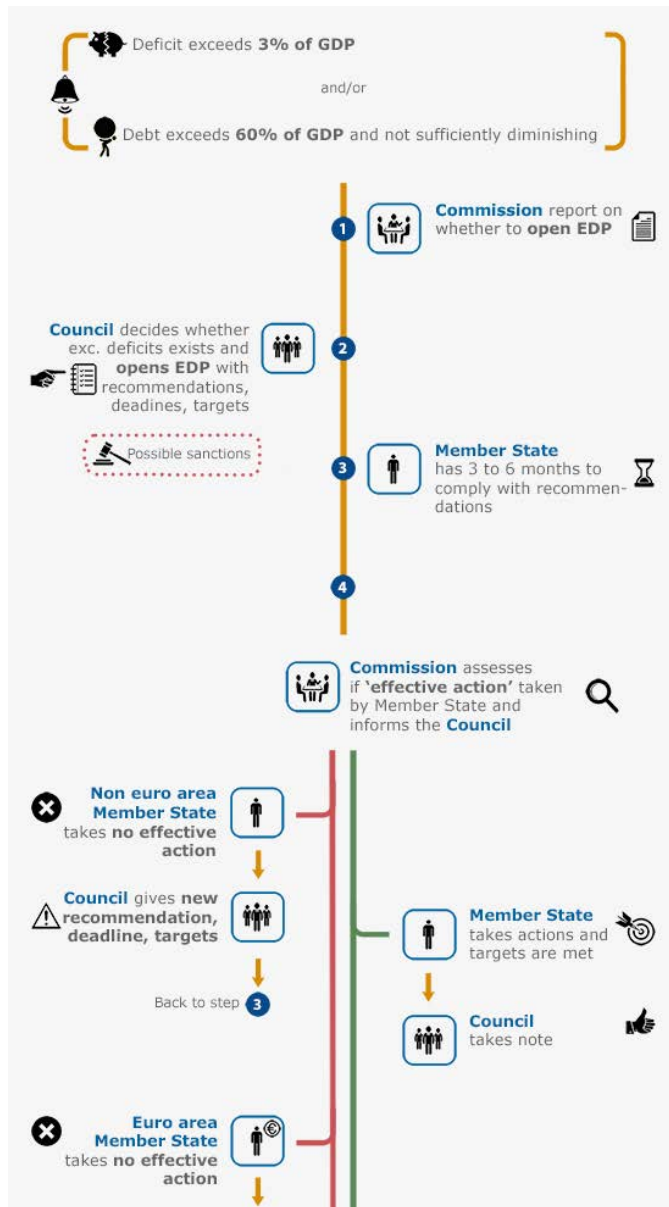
Deficit exceeds **3% of GDP**

and/or

Debt exceeds **60% of GDP** and not sufficiently diminishing

1 **Commission** report on whether to **open EDP**

2 **Council** decides whether exc. deficits exists and **opens EDP** with recommendations, deadines, targets

Possible sanctions

3 **Member State** has 3 to 6 months to comply with recommendations

4

**Commission** assesses if **'effective action'** taken by Member State and informs the **Council**

**Non euro area Member State** takes **no effective action**

**Council** gives **new recommendation, deadline, targets**

Back to step 3

**Member State** takes actions and targets are met

**Council** takes note

**Euro area Member State** takes **no effective action**